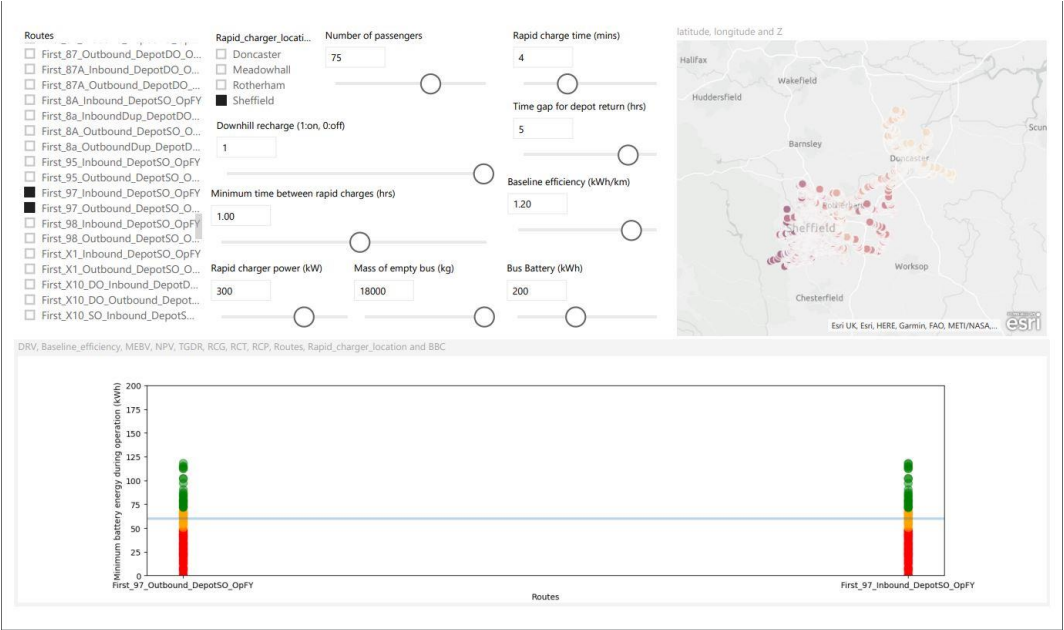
Routes
First_87_Outbound_DepotDO_O...
First_87A_Inbound_DepotDO_O...
First_87A_Outbound_DepotDO_...
First_8A_Inbound_DepotSO_OpFY
First_8a_InboundDup_DepotDO...
First_8A_Outbound_DepotSO_O...
First_8a_OutboundDup_DepotD...
First_95_Inbound_DepotSO_OpFY
First_95_Outbound_DepotSO_O...
First_97_Inbound_DepotSO_OpFY
First_97_Outbound_DepotSO_O...
First_98_Inbound_DepotSO_OpFY
First_98_Outbound_DepotSO_O...
First_X1_Inbound_DepotSO_OpFY
First_X1_Outbound_DepotSO_O...
First_X10_DO_Inbound_DepotD...
First_X10_DO_Outbound_Depot...
First_X10_SO_Inbound_DepotS...

Rapid_charger_locati...
Doncaster
Meadowhall
Rotherham
Sheffield

Number of passengers
75

Rapid charge time (mins)
4

Time gap for depot return (hrs)
5

Downhill recharge (1:on, 0:off)
1

Baseline efficiency (kWh/km)
1.20

Minimum time between rapid charges (hrs)
1.00

Rapid charger power (kW)
300

Mass of empty bus (kg)
18000

Bus Battery (kWh)
200

latitude, longitude and Z
Halifax
Wakefield
Huddersfield
Barnsley
Doncaster
Scun
Rotherham
Sheffield
Worksop
Chesterfield
Esri UK, Esri, HERE, Garmin, FAO, METI/NASA,...
esri

DRV, Baseline_efficiency, MEBV, NPV, TGDR, RCG, RCT, RCP, Routes, Rapid_charger_location and BBC

Minimum battery energy during operation (kWh)
200
175
150
125
100
75
50
25
0
First_97_Outbound_DepotSO_OpFY
First_97_Inbound_DepotSO_OpFY
Routes